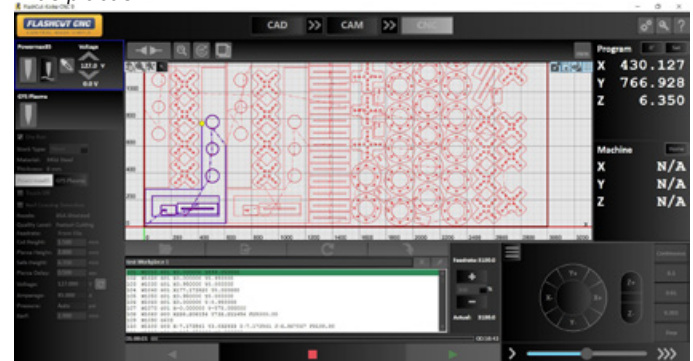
FlashCut CNC

FLASHCUT CNC

CAD
CAM
CNC

Powermax65
Voltage
137.0 V
0.0 V

GTS Plasma

Program
X 430.127
Y 766.928
Z 6.350

Machine
X N/A
Y N/A
Z N/A

Material:
Thickness:

Cut Height
Pierce Height
Safe Height
Pierce Delay
Voltage:
Amperage:
Pressure:
Kerf:

Feedrate
Actual:

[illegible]